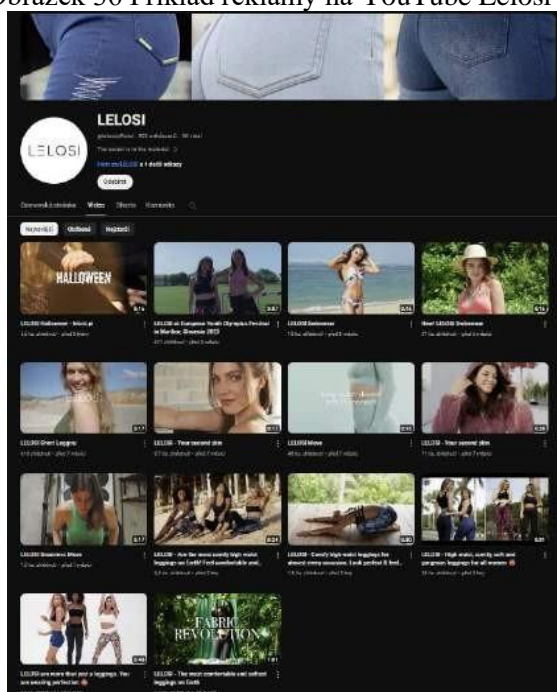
Obrázek 30 Příklad reklamy na YouTube Lelosi

LELOSI

LELOSI

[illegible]

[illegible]

Odebírat

Domovská stránka Videa Shorts Komunity

Nejnovější Oblíbené Nejstarší

HALLOWEEN

LELOSI Halloween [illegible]

LELOSI at European Youth Olympic Festival in Maribor, Slovenia 2023

LELOSI Swimwear

New! LELOSI Swimwear

LELOSI

LELOSI Short Leggings

LELOSI - Your second skin

LELOSI Move

LELOSI - Your second skin

LELOSI Seamless Move

LELOSI - Are the most comfy high-waist leggings on Earth! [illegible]

LELOSI - Comfy high-waist leggings for almost every occasion. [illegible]

LELOSI - High waist, comfy soft and gorgeous leggings for all women

LELOSI are more than just a leggings. You are wearing perfection!

FABRIC REVOLUTION

LELOSI - The most comfortable and softest leggings on Earth